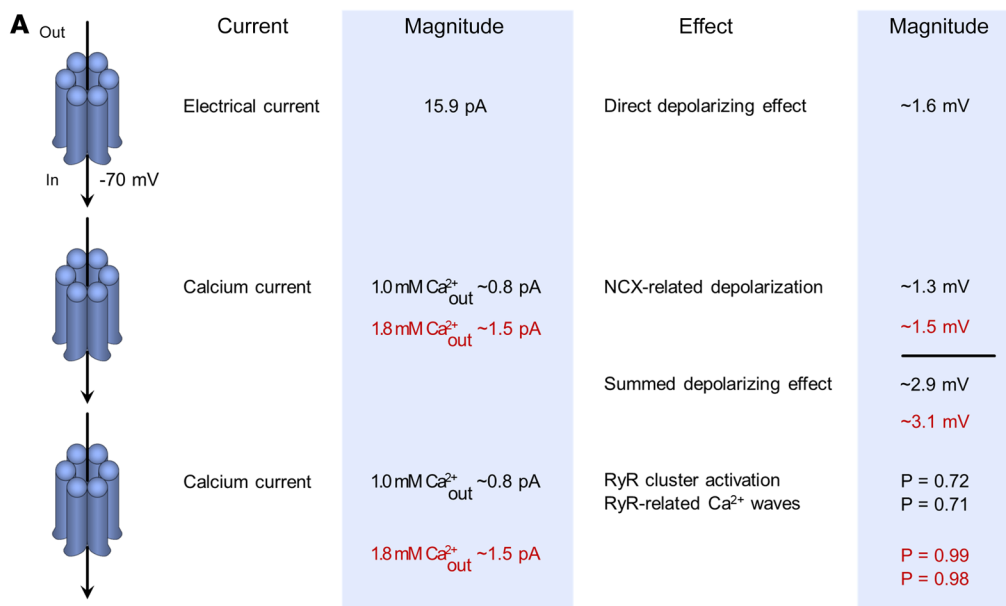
A

Out

In -70 mV

| Current | Magnitude | Effect | Magnitude |
|---|---|---|---|
| Electrical current | 15.9 pA | Direct depolarizing effect | ~1.6 mV |
| Calcium current | 1.0 mM $Ca^{2+}_{out}$ ~0.8 pA<br>1.8 mM $Ca^{2+}_{out}$ ~1.5 pA | NCX-related depolarization | ~1.3 mV<br>~1.5 mV |
| | | Summed depolarizing effect | ~2.9 mV<br>~3.1 mV |
| Calcium current | 1.0 mM $Ca^{2+}_{out}$ ~0.8 pA<br>1.8 mM $Ca^{2+}_{out}$ ~1.5 pA | RyR cluster activation<br>RyR-related $Ca^{2+}$ waves | P = 0.72<br>P = 0.71<br>P = 0.99<br>P = 0.98 |